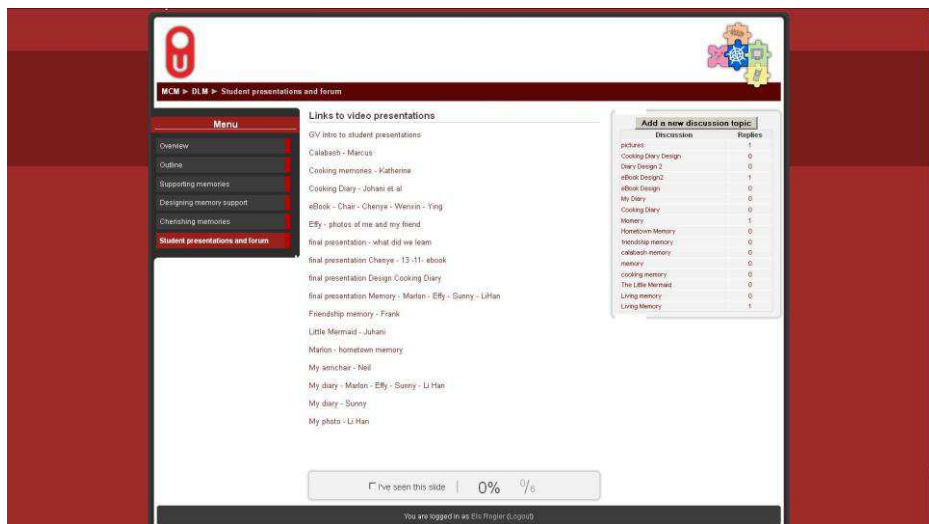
MCM ► DLM ► Student presentations and forum

Menu

Overview

Outline

Supporting memories

Designing memory support

Cherishing memories

Student presentations and forum

Links to video presentations

GV intro to student presentations

Calabash - Marcus

Cooking memories - Katherine

Cooking Diary - Johani et al

eBook - Chair - Chenye - Wenxin - Ying

Effy - photos of me and my friend

final presentation - what did we learn

final presentation Chenye - 13 -11- ebook

final presentation Design Cooking Diary

final presentation Memory - Marlon - Effy - Sunny - LiHan

Friendship memory - Frank

Little Mermaid - Juhani

Marlon - hometown memory

My armchair - Neil

My diary - Marlon - Effy - Sunny - Li Han

My diary - Sunny

My photo - Li Han

Add a new discussion topic

| Discussion | Replies |
|---|---|
| pictures | 1 |
| Cooking Diary Design | 0 |
| Diary Design 2 | 0 |
| eBook Design2 | 1 |
| eBook Design | 0 |
| My Diary | 0 |
| Cooking Diary | 0 |
| Memory | 1 |
| Hometown Memory | 0 |
| friendship memory | 0 |
| calabash memory | 0 |
| memory | 0 |
| cooking memory | 0 |
| The Little Mermaid | 0 |
| Living memory | 0 |
| Living Memory | 1 |

I've seen this slide | 0% | 0/6

You are logged in as Els Rogier (Logout)